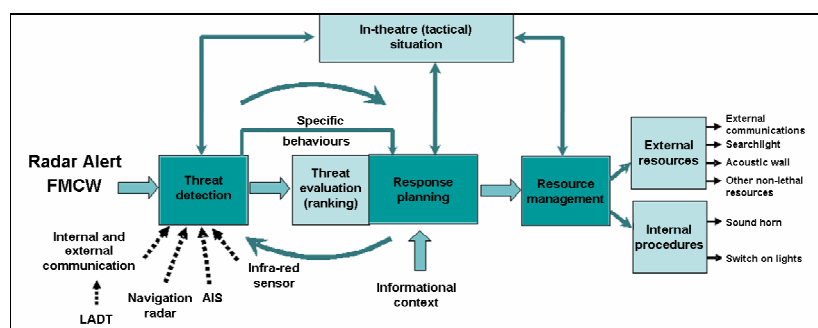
In-theatre (tactical) situation

Specific behaviours

Radar Alert FMCW

Threat detection

Threat evaluation (ranking)

Response planning

Resource management

External resources

External communications

Searchlight

Acoustic wall

Other non-lethal resources

Internal procedures

Sound horn

Switch on lights

Internal and external communication

Navigation radar

AIS

Infra-red sensor

Informational context

LADT